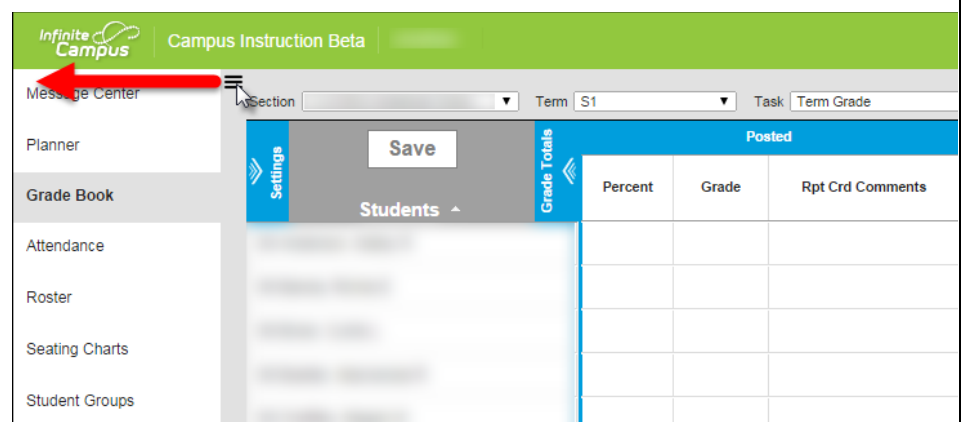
Infinite Campus | Campus Instruction Beta | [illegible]

Message Center

Planner

Grade Book

Attendance

Roster

Seating Charts

Student Groups

Section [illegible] ▼ Term S1 ▼ Task Term Grade

Settings

Save

Students ▲

Grade Totals

| Posted | | |
|---|---|---|
| Percent | Grade | Rpt Crd Comments |
| | | |
| | | |
| | | |
| | | |
| | | |